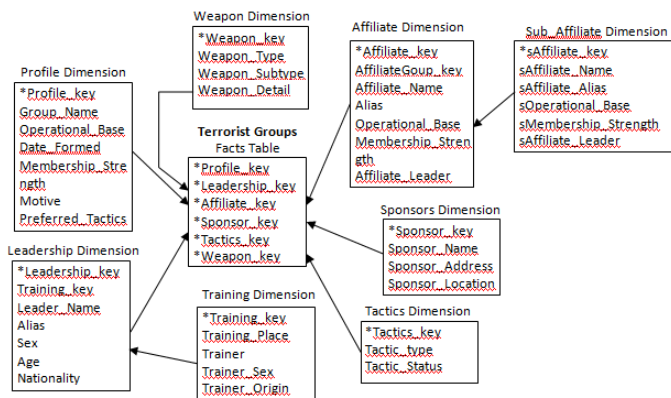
Weapon Dimension
*Weapon_key
Weapon_Type
Weapon_Subtype
Weapon_Detail

Affiliate Dimension
*Affiliate_key
AffiliateGoup_key
Affiliate_Name
Alias
Operational_Base
Membership_Strength
Affiliate_Leader

Sub_Affiliate Dimension
*sAffiliate_key
sAffiliate_Name
sAffiliate_Alias
sOperational_Base
sMembership_Strength
sAffiliate_Leader

Profile Dimension
*Profile_key
Group_Name
Operational_Base
Date_Formed
Membership_Strength
Motive
Preferred_Tactics

Terrorist Groups
Facts Table
*Profile_key
*Leadership_key
*Affiliate_key
*Sponsor_key
*Tactics_key
*Weapon_key

Sponsors Dimension
*Sponsor_key
Sponsor_Name
Sponsor_Address
Sponsor_Location

Leadership Dimension
*Leadership_key
Training_key
Leader_Name
Alias
Sex
Age
Nationality

Training Dimension
*Training_key
Training_Place
Trainer
Trainer_Sex
Trainer_Origin

Tactics Dimension
*Tactics_key
Tactic_type
Tactic_Status